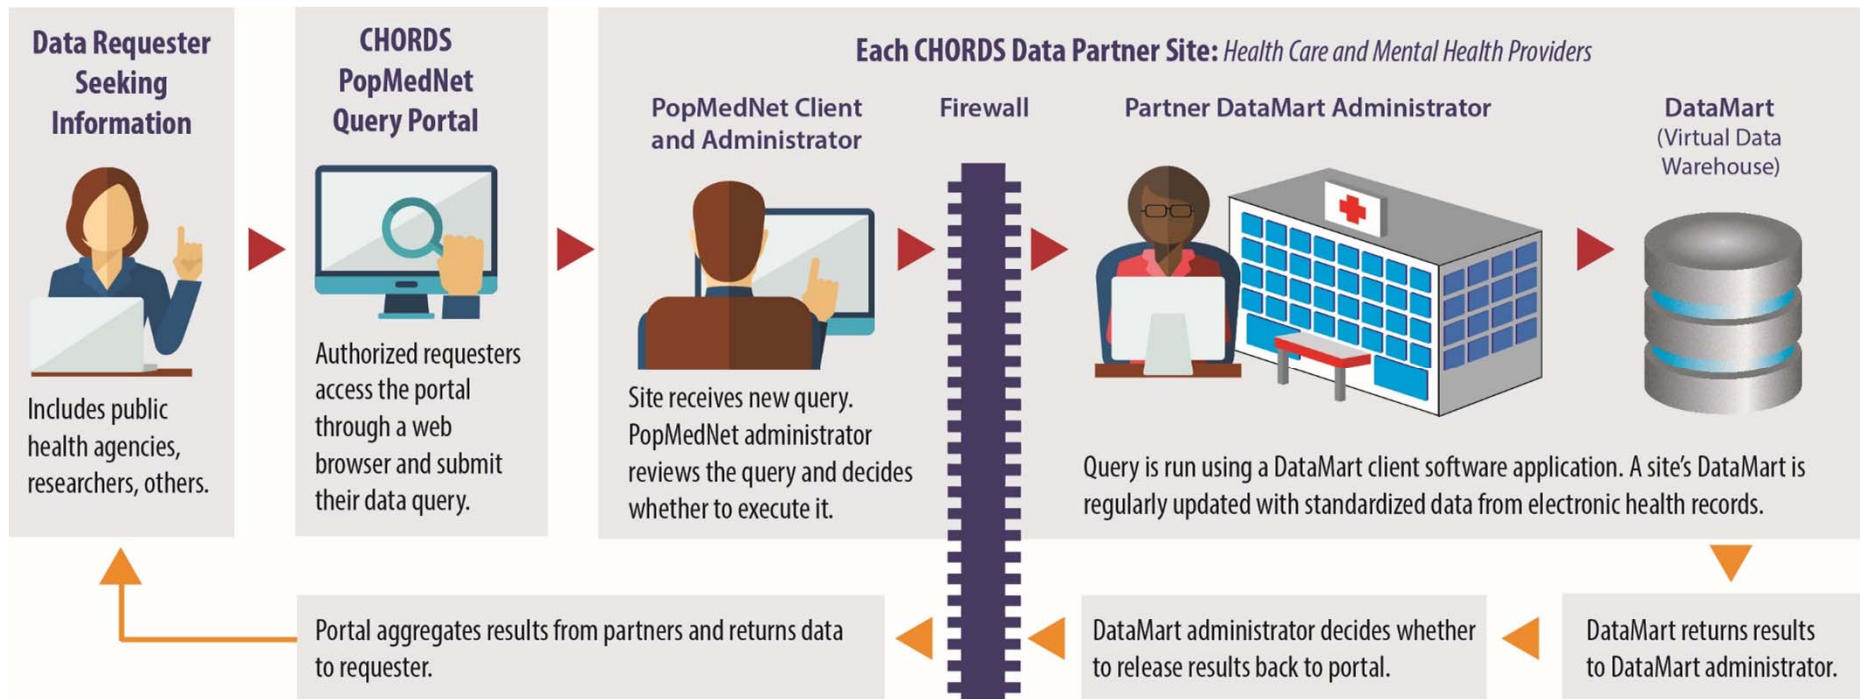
Data Requester Seeking Information

Includes public health agencies, researchers, others.

CHORDS PopMedNet Query Portal

Authorized requesters access the portal through a web browser and submit their data query.

Each CHORDS Data Partner Site: *Health Care and Mental Health Providers*

PopMedNet Client and Administrator

Site receives new query. PopMedNet administrator reviews the query and decides whether to execute it.

Firewall

Partner DataMart Administrator

DataMart (Virtual Data Warehouse)

Query is run using a DataMart client software application. A site's DataMart is regularly updated with standardized data from electronic health records.

DataMart returns results to DataMart administrator.

DataMart administrator decides whether to release results back to portal.

Portal aggregates results from partners and returns data to requester.